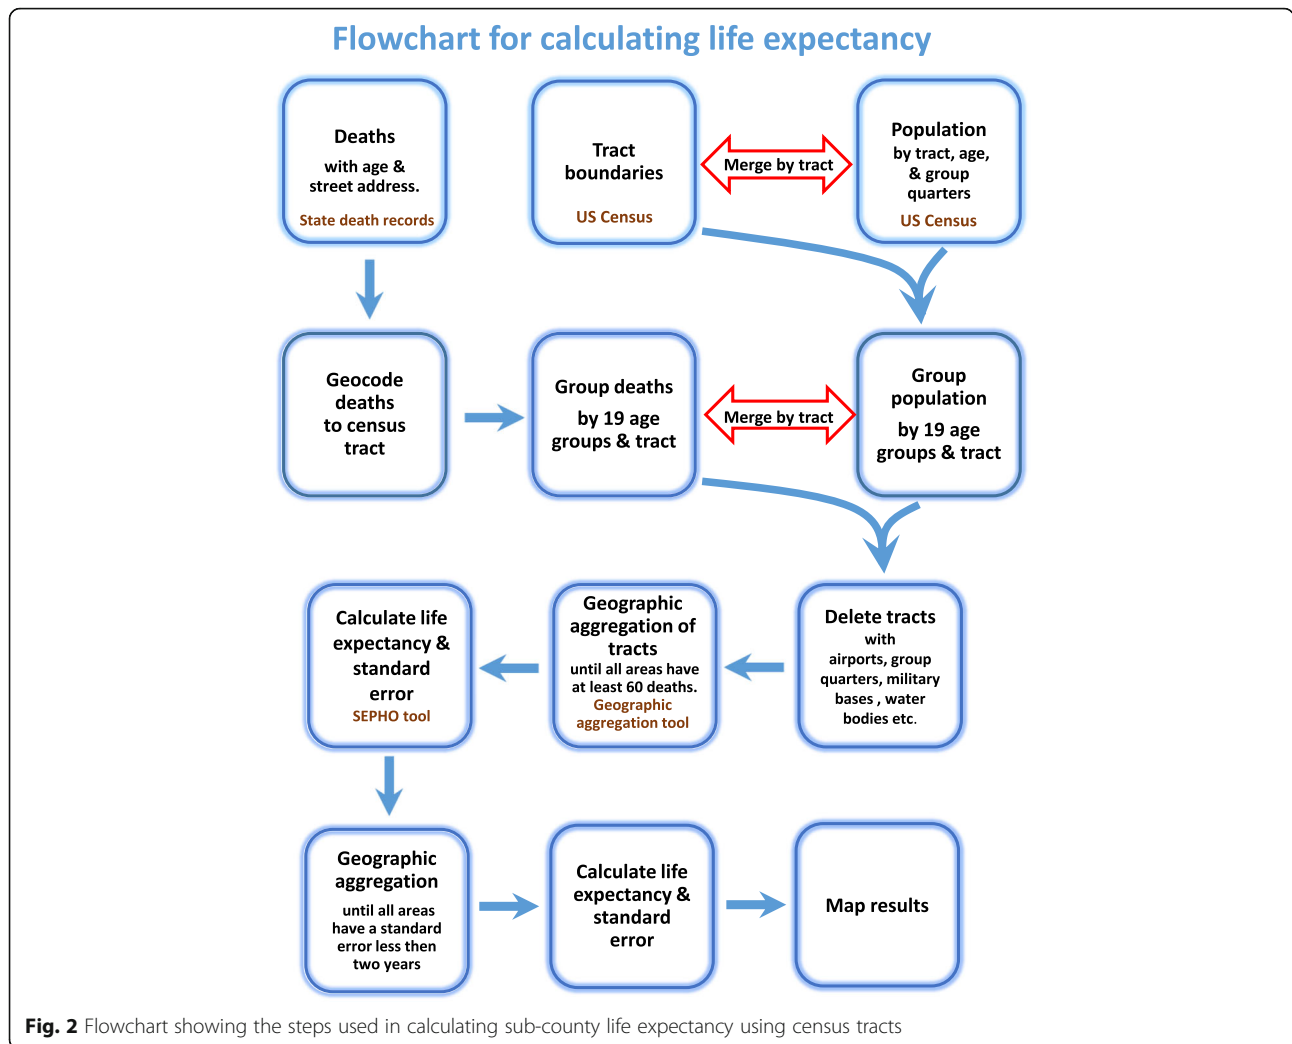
Flowchart for calculating life expectancy

Deaths
with age & street address.
State death records

Tract boundaries
US Census

Merge by tract

Population
by tract, age, & group quarters
US Census

Geocode deaths to census tract

Group deaths
by 19 age groups & tract

Merge by tract

Group population
by 19 age groups & tract

Delete tracts
with
airports, group quarters, military bases , water bodies etc.

Geographic aggregation of tracts
until all areas have at least 60 deaths.
Geographic aggregation tool

Calculate life expectancy & standard error
SEPHO tool

Geographic aggregation
until all areas have a standard error less then two years

Calculate life expectancy & standard error

Map results

Fig. 2 Flowchart showing the steps used in calculating sub-county life expectancy using census tracts